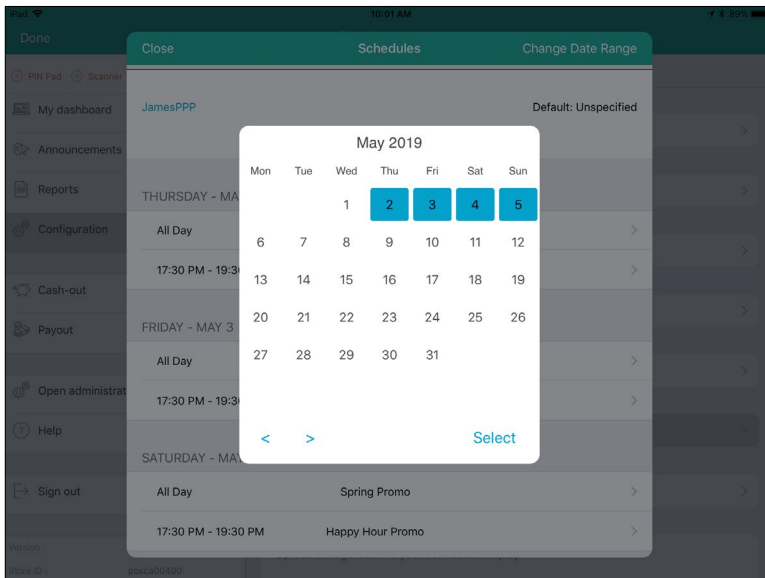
iPad
10:01 AM
89%

Done
PIN Pad Scanner
My dashboard
Announcements
Reports
Configuration
Cash-out
Payout
Open administrat
Help
Sign out
Version
Store ID
posca00400

Close
Schedules
Change Date Range

JamesPPP
Default: Unspecified

THURSDAY - MA
All Day
17:30 PM - 19:3

FRIDAY - MAY 3
All Day
17:30 PM - 19:3

SATURDAY - MA
All Day
Spring Promo
17:30 PM - 19:30 PM
Happy Hour Promo

May 2019

| Mon | Tue | Wed | Thu | Fri | Sat | Sun |
|---|---|---|---|---|---|---|
| | | 1 | 2 | 3 | 4 | 5 |
| 6 | 7 | 8 | 9 | 10 | 11 | 12 |
| 13 | 14 | 15 | 16 | 17 | 18 | 19 |
| 20 | 21 | 22 | 23 | 24 | 25 | 26 |
| 27 | 28 | 29 | 30 | 31 | | |

<
>
Select